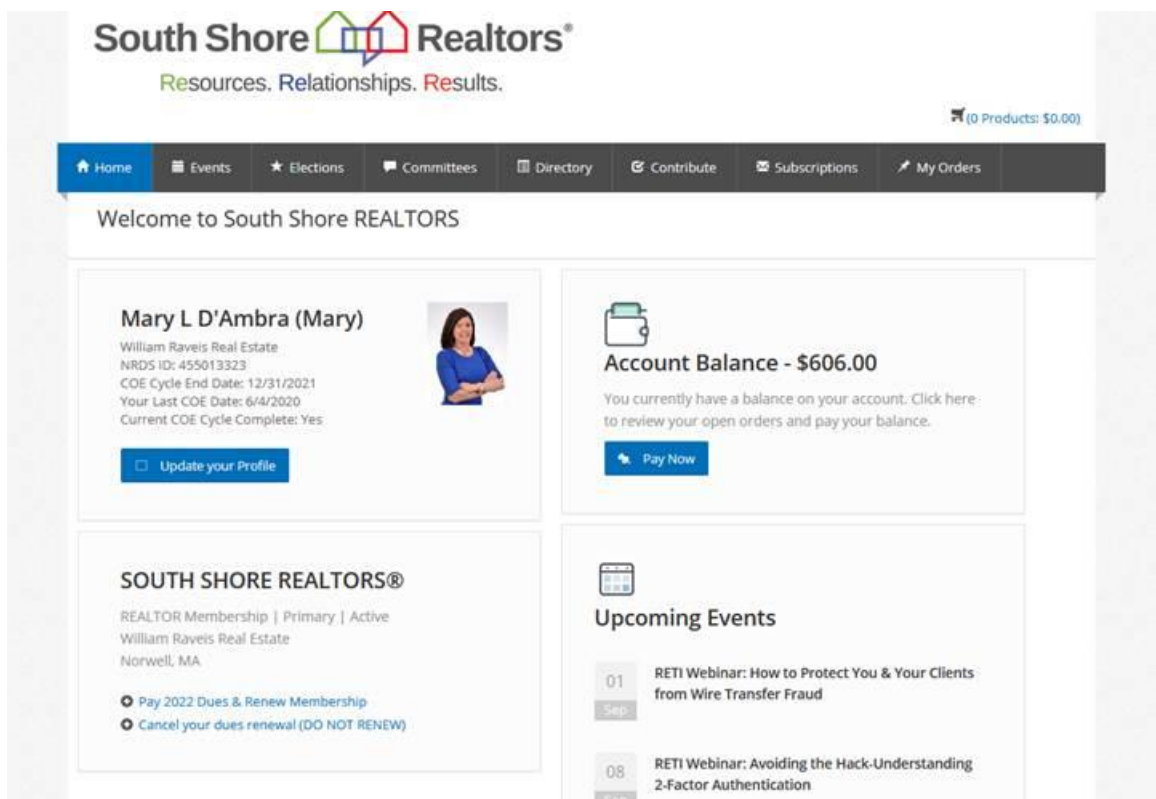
South Shore Realtors®
Resources. Relationships. Results.

(0 Products: $0.00)

Home | Events | Elections | Committees | Directory | Contribute | Subscriptions | My Orders

Welcome to South Shore REALTORS

Mary L D'Ambra (Mary)
William Raveis Real Estate
NRDS ID: 455013323
COE Cycle End Date: 12/31/2021
Your Last COE Date: 6/4/2020
Current COE Cycle Complete: Yes

Update your Profile

Account Balance - $606.00
You currently have a balance on your account. Click here to review your open orders and pay your balance.

Pay Now

SOUTH SHORE REALTORS®
REALTOR Membership | Primary | Active
William Raveis Real Estate
Norwell, MA

Pay 2022 Dues & Renew Membership
Cancel your dues renewal (DO NOT RENEW)

Upcoming Events

01 Sep
RETI Webinar: How to Protect You & Your Clients from Wire Transfer Fraud

08 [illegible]
RETI Webinar: Avoiding the Hack-Understanding 2-Factor Authentication